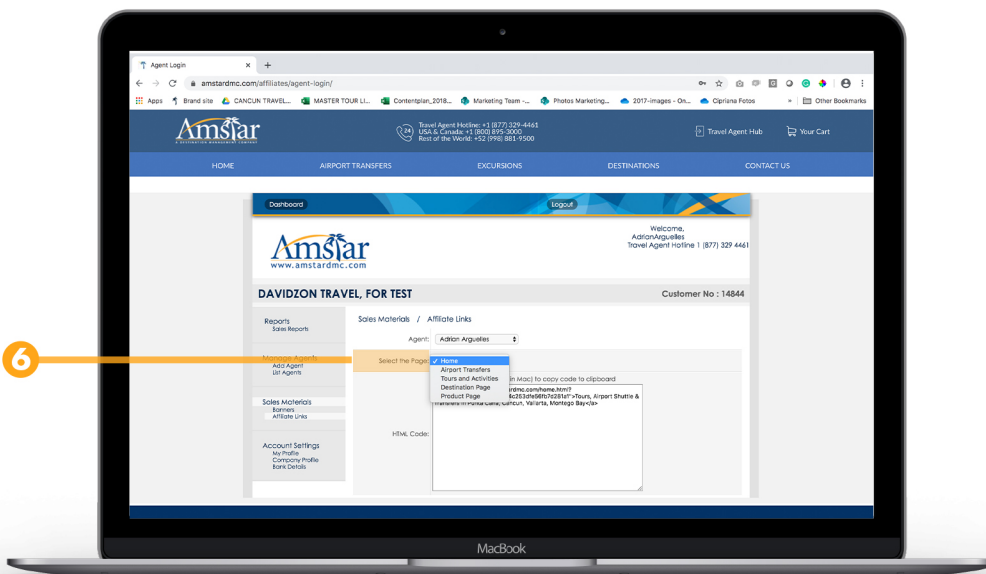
Agent Login
amstardmc.com/affiliates/agent-login/
Apps Brand site CANCUN TRAVEL... MASTER TOUR LI... Contentplan_2018... Marketing Team -... Photos Marketing... 2017-images - On... Cipriana Fotos Other Bookmarks

Amstar
A DESTINATION MANAGEMENT COMPANY
Travel Agent Hotline: +1 (877) 329-4461
USA & Canada: +1 (800) 895-3000
Rest of the World: +52 (998) 881-9500
Travel Agent Hub
Your Cart

HOME AIRPORT TRANSFERS EXCURSIONS DESTINATIONS CONTACT US

Dashboard
Logout

Amstar
www.amstardmc.com

Welcome,
AdrianArguelles
Travel Agent Hotline 1 (877) 329 4461

DAVIDZON TRAVEL, FOR TEST
Customer No : 14844

Reports
Sales Reports

Manage Agents
Add Agent
List Agents

Sales Materials
Banners
Affiliate Links

Account Settings
My Profile
Company Profile
Bank Details

Sales Materials / Affiliate Links

Agent: Adrian Arguelles

6

Select the Page:
✓ Home
Airport Transfers
Tours and Activities
Destination Page
Product Page

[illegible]in Mac) to copy code to clipboard

HTML Code:
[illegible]rdmc.com/home.html?
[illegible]4c253dfe56fb7d281af">Tours, Airport Shuttle & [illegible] in Punta Cana, Cancun, Vallarta, Montego Bay</a>

MacBook